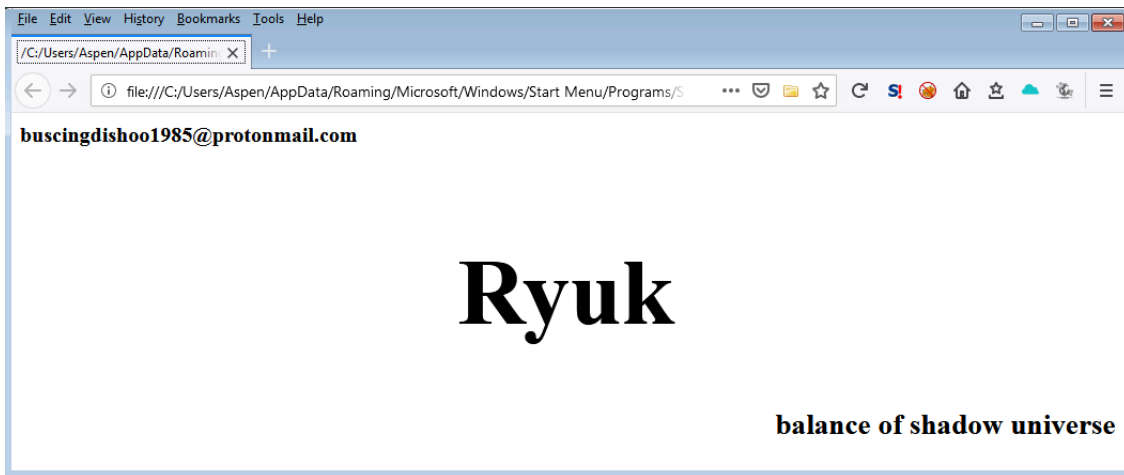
File Edit View History Bookmarks Tools Help

/C:/Users/Aspen/AppData/Roamin

file:///C:/Users/Aspen/AppData/Roaming/Microsoft/Windows/Start Menu/Programs/S

buscingdishoo1985@protonmail.com

Ryuk

balance of shadow universe